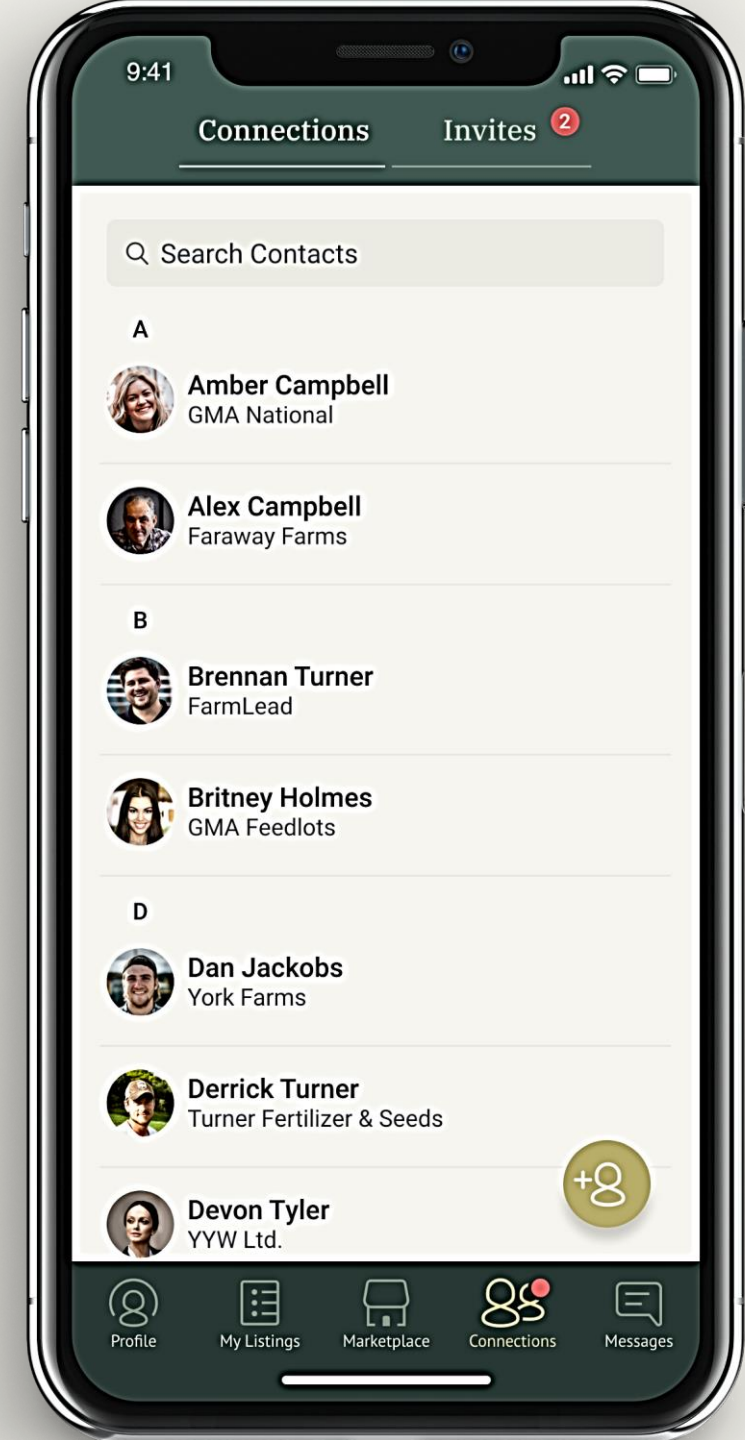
9:41

Connections

Invites 2

Search Contacts

A

Amber Campbell
GMA National

Alex Campbell
Faraway Farms

B

Brennan Turner
FarmLead

Britney Holmes
GMA Feedlots

D

Dan Jackobs
York Farms

Derrick Turner
Turner Fertilizer & Seeds

Devon Tyler
YYW Ltd.

Profile
My Listings
Marketplace
Connections
Messages